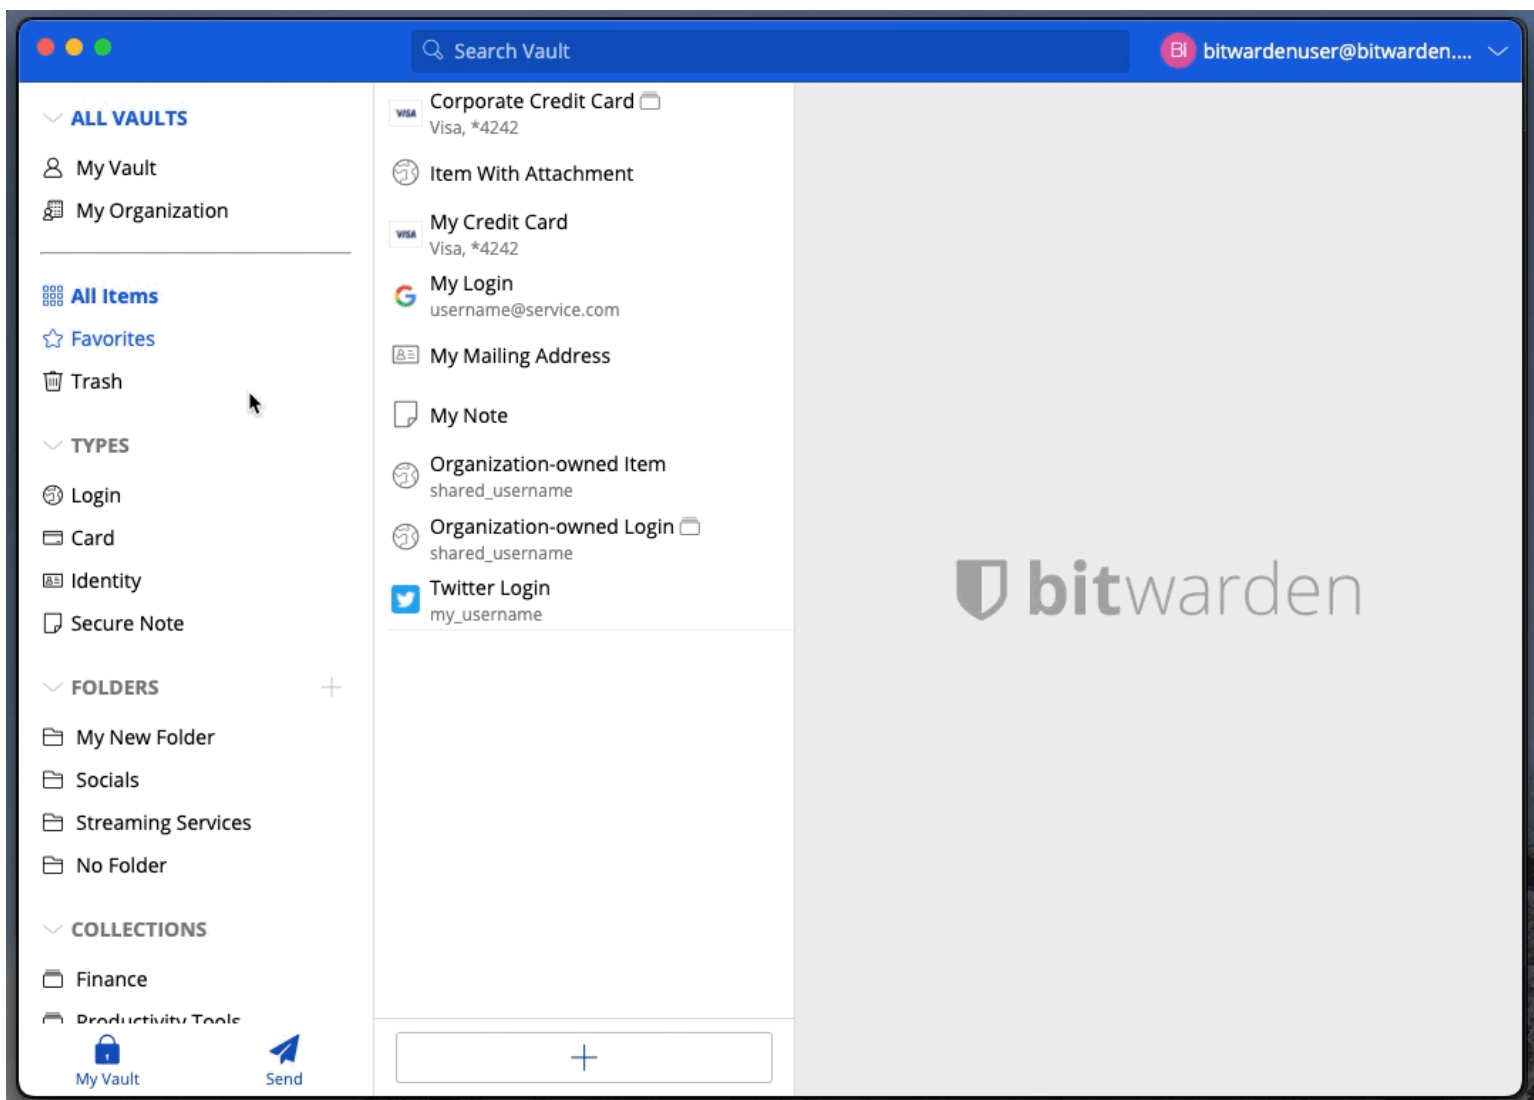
Search Vault

BI bitwardenuser@bitwarden....

ALL VAULTS

My Vault

My Organization

All Items

Favorites

Trash

TYPES

Login

Card

Identity

Secure Note

FOLDERS

+

My New Folder

Socials

Streaming Services

No Folder

COLLECTIONS

Finance

Productivity Tools

My Vault

Send

VISA Corporate Credit Card
Visa, *4242

Item With Attachment

VISA My Credit Card
Visa, *4242

My Login
username@service.com

My Mailing Address

My Note

Organization-owned Item
shared_username

Organization-owned Login
shared_username

Twitter Login
my_username

+

bitwarden